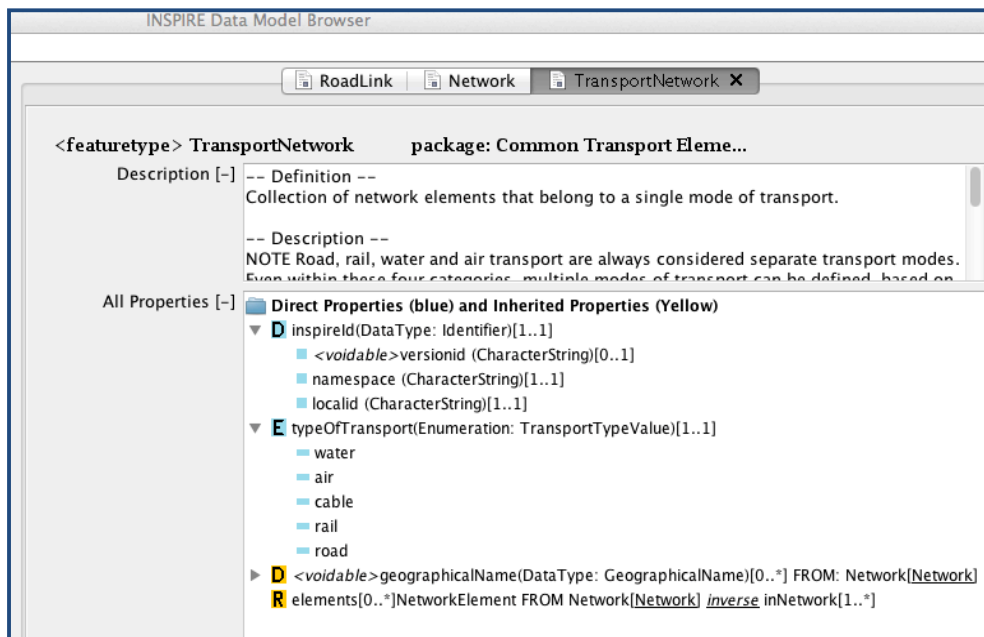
INSPIRE Data Model Browser

RoadLink | Network | TransportNetwork ✕

<featuretype> TransportNetwork package: Common Transport Eleme...

Description [–] -- Definition --
Collection of network elements that belong to a single mode of transport.

-- Description --
NOTE Road, rail, water and air transport are always considered separate transport modes. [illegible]

All Properties [–] Direct Properties (blue) and Inherited Properties (Yellow)
D inspireId(DataType: Identifier)[1..1]
<voidable>versionid (CharacterString)[0..1]
namespace (CharacterString)[1..1]
localid (CharacterString)[1..1]
E typeOfTransport(Enumeration: TransportTypeValue)[1..1]
water
air
cable
rail
road
D <voidable>geographicalName(DataType: GeographicalName)[0..*] FROM: Network[Network]
R elements[0..*]NetworkElement FROM Network[Network] inverse inNetwork[1..*]